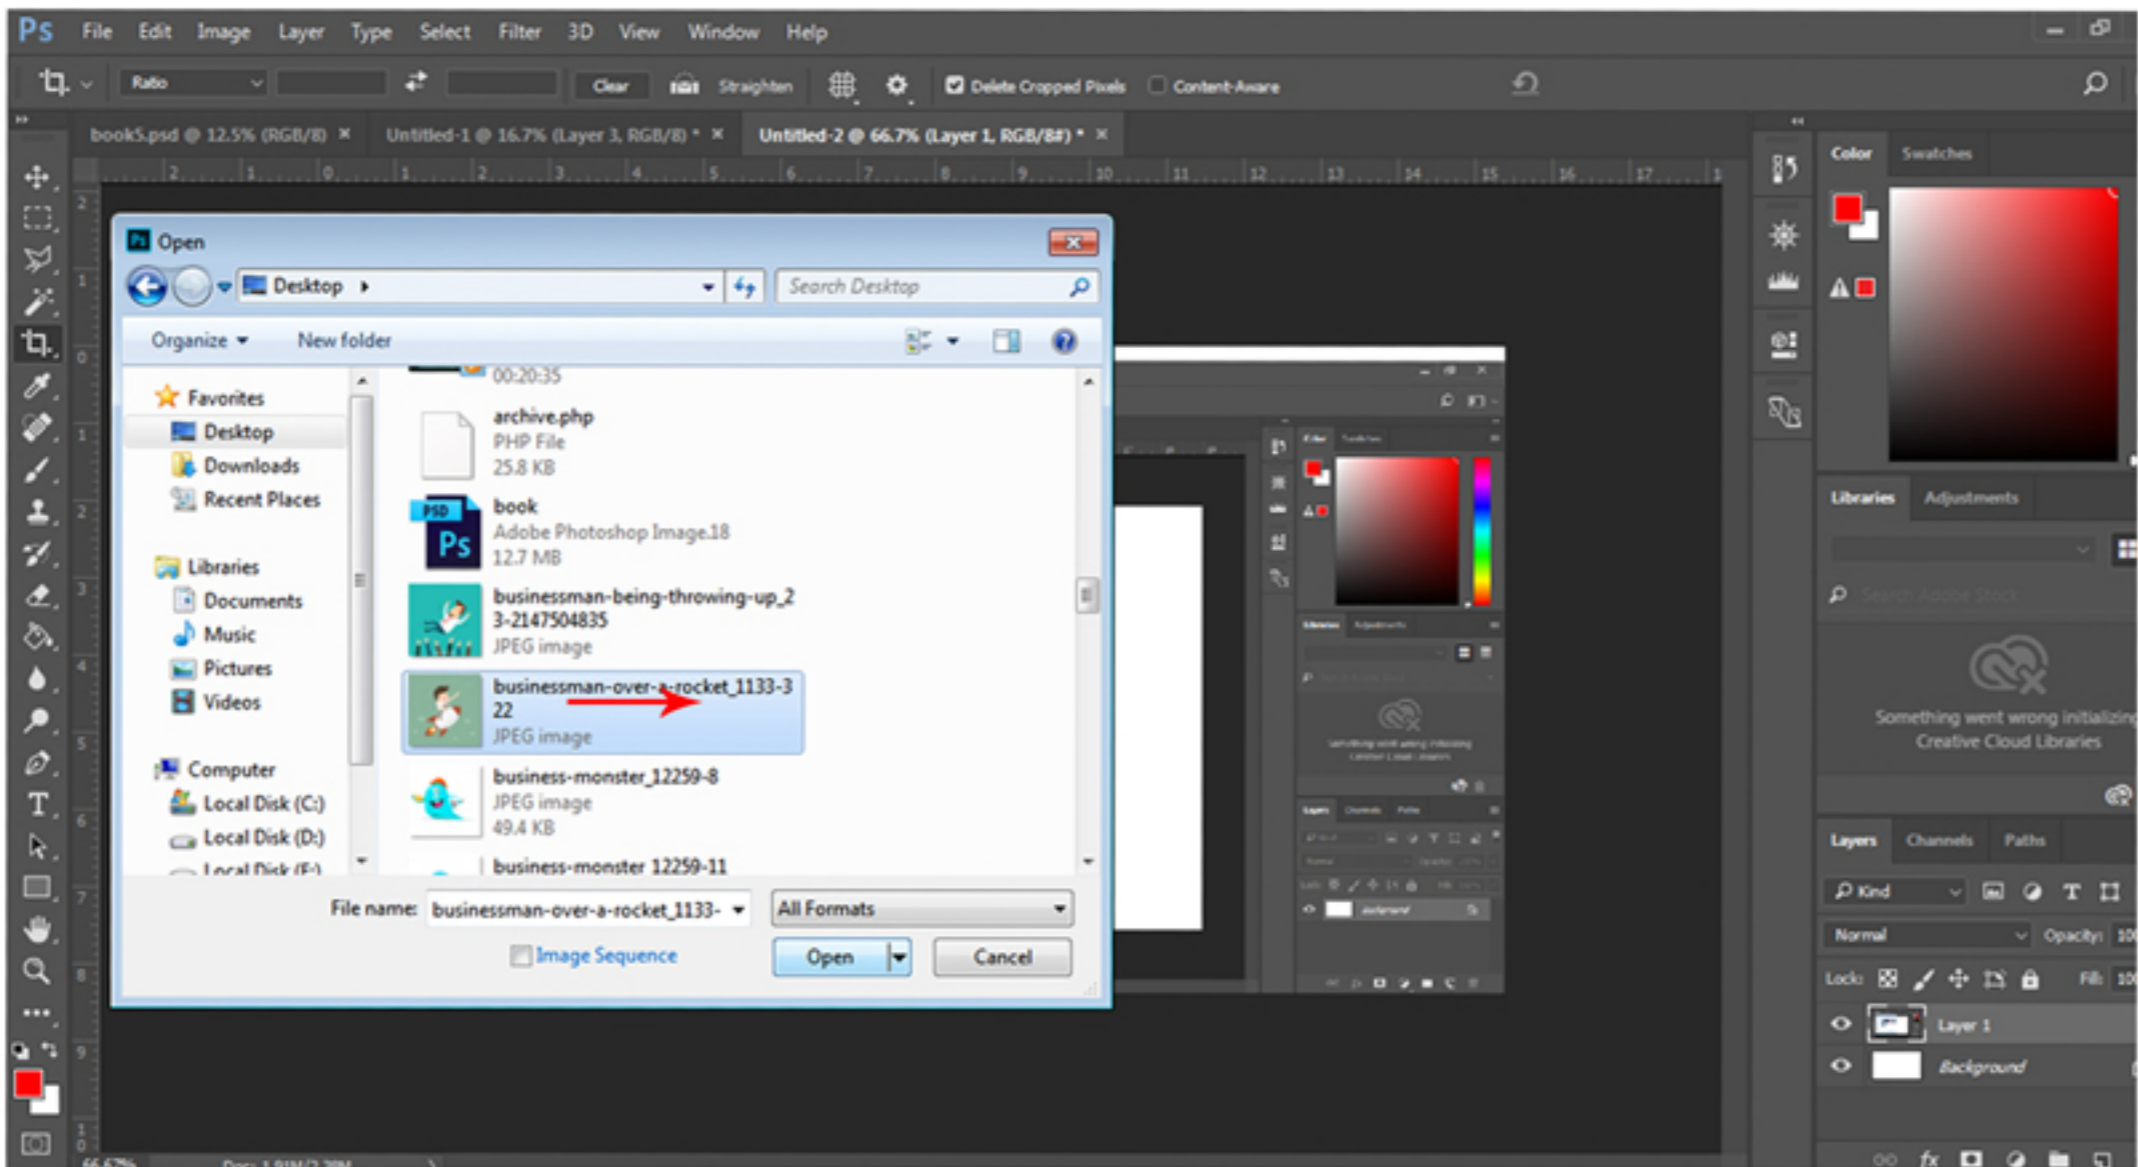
Ps File Edit Image Layer Type Select Filter 3D View Window Help

Ratio Clear Straighten Delete Cropped Pixels Content-Aware

book5.psd @ 12.5% (RGB/8) × Untitled-1 @ 16.7% (Layer 3, RGB/8) * × Untitled-2 @ 66.7% (Layer 1, RGB/8#) * ×

Open

Desktop ▸

Search Desktop

Organize ▾ New folder

Favorites
Desktop
Downloads
Recent Places

Libraries
Documents
Music
Pictures
Videos

Computer
Local Disk (C:)
Local Disk (D:)
Local Disk (E:)

00:20:35

archive.php
PHP File
25.8 KB

book
Adobe Photoshop Image.18
12.7 MB

businessman-being-throwing-up_2 3-2147504835
JPEG image

businessman-over-a-rocket_1133-3 22
JPEG image

business-monster_12259-8
JPEG image
49.4 KB

business-monster_12259-11

File name: businessman-over-a-rocket_1133-

All Formats

Image Sequence

Open Cancel

Color Swatches

Libraries Adjustments

Something went wrong initializing Creative Cloud Libraries

Layers Channels Paths

Kind

Normal Opacity: 10

Lock: Fill: 10

Layer 1

Background

66.67% Doc: 1.91M/2.39M